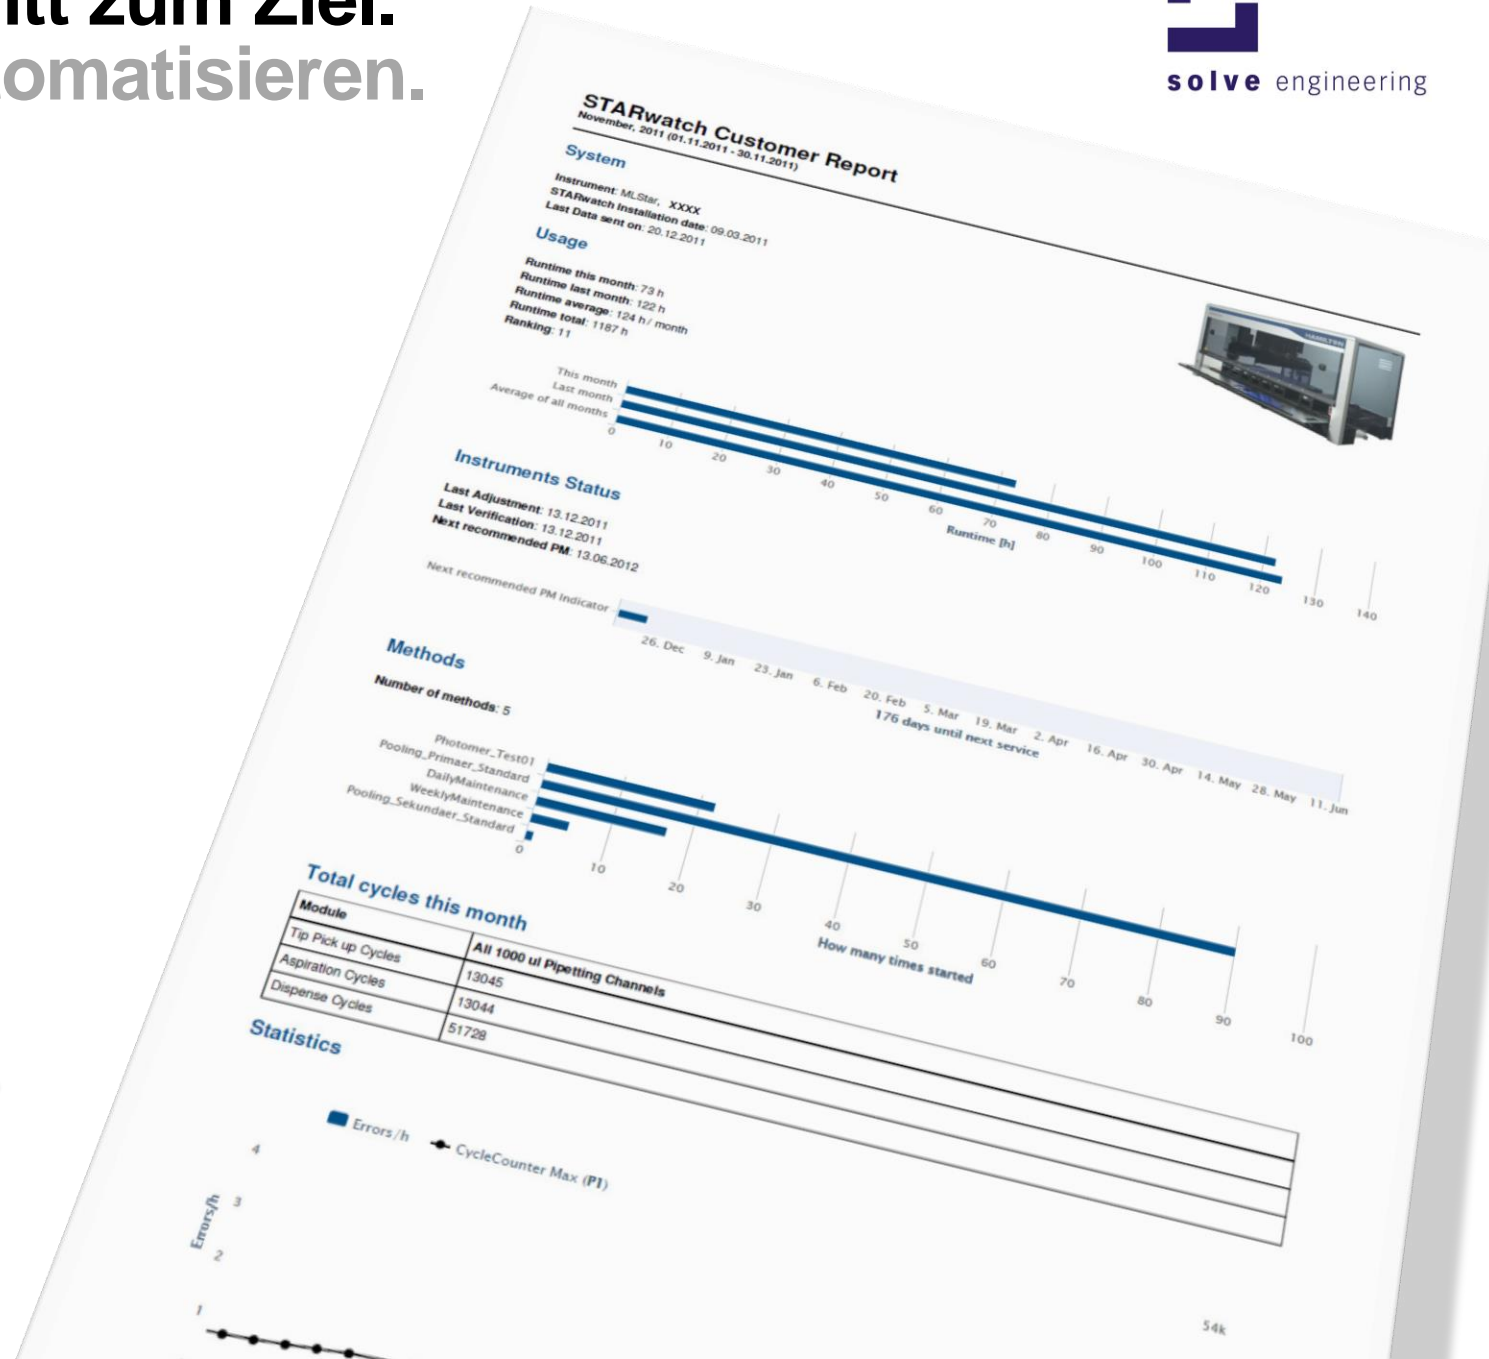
itt zum Ziel.
omatisieren.

solve engineering

STARwatch Customer Report
November, 2011 (01.11.2011 - 30.11.2011)

System

Instrument: MLStar, XXXX
STARwatch Installation date: 09.03.2011
Last Data sent on: 20.12.2011

Usage

Runtime this month: 73 h
Runtime last month: 122 h
Runtime average: 124 h / month
Runtime total: 1187 h
Ranking: 11

This month
Last month
Average of all months
0 10 20 30 40 50 60 70 80 90 100 110 120 130 140
Runtime [h]

Instruments Status

Last Adjustment: 13.12.2011
Last Verification: 13.12.2011
Next recommended PM: 13.06.2012

Next recommended PM Indicator
26. Dec 9. Jan 23. Jan 6. Feb 20. Feb 5. Mar 19. Mar 2. Apr 16. Apr 30. Apr 14. May 28. May 11. Jun
176 days until next service

Methods

Number of methods: 5

Photomer_Test01
Pooling_Primaer_Standard
DailyMaintenance
WeeklyMaintenance
Pooling_Sekundaer_Standard
0 10 20 30 40 50 60 70 80 90 100
How many times started

Total cycles this month

| Module | |
|---|---|
| | All 1000 ul Pipetting Channels |
| Tip Pick up Cycles | 13045 |
| Aspiration Cycles | 13044 |
| Dispense Cycles | 51728 |

Statistics

Errors/h
CycleCounter Max (PI)
Errors/h
4
3
2
1
54k